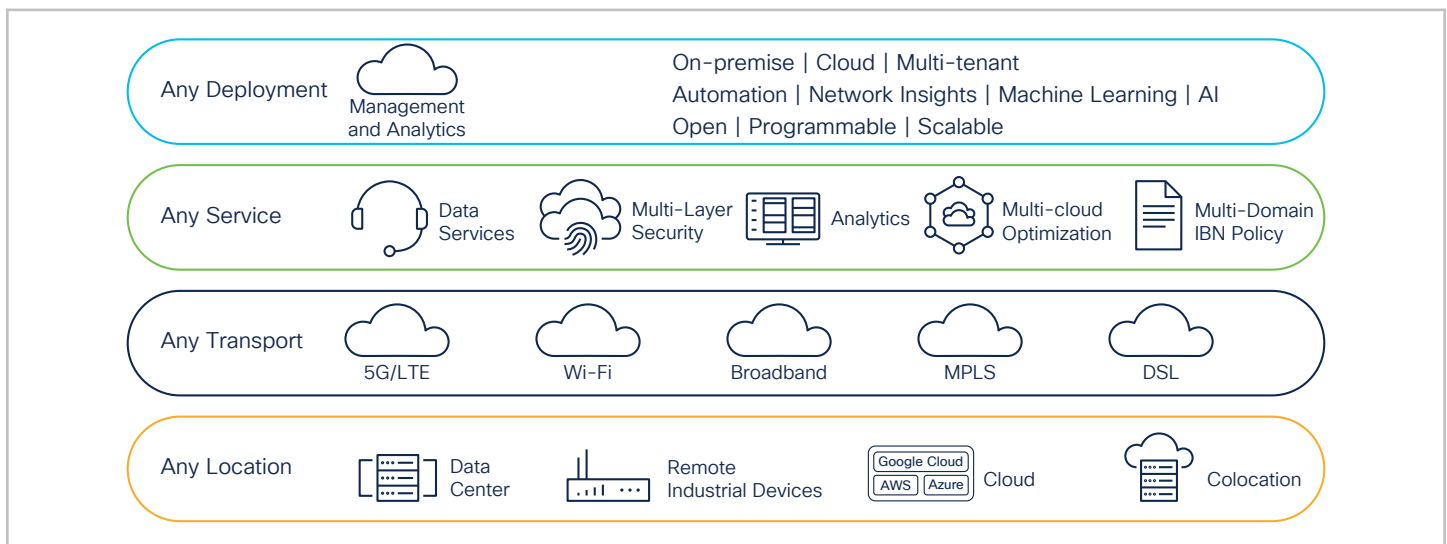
Any Deployment

Management and Analytics

On-premise | Cloud | Multi-tenant
Automation | Network Insights | Machine Learning | AI
Open | Programmable | Scalable

Any Service

Data Services

Multi-Layer Security

Analytics

Multi-cloud Optimization

Multi-Domain IBN Policy

Any Transport

5G/LTE

Wi-Fi

Broadband

MPLS

DSL

Any Location

Data Center

Remote Industrial Devices

Google Cloud
AWS
Azure
Cloud

Colocation